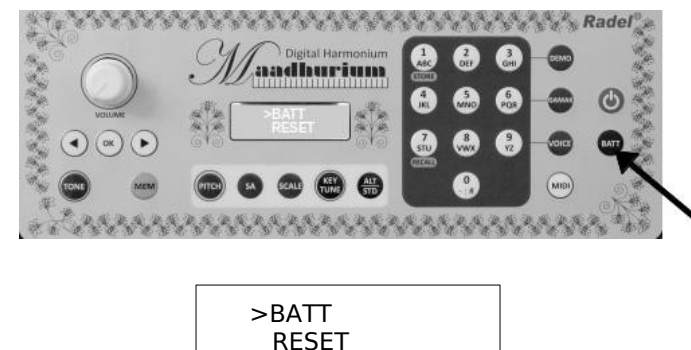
Radel®

Digital Harmonium
Maadhurium

VOLUME

OK

TONE

MEM

>BATT
RESET

PITCH

SA

SCALE

KEY TUNE

ALT STD

1 ABC
STORE

2 DEF

3 GHI

4 JKL

5 MNO

6 PQR

7 STU
RECALL

8 VWX

9 YZ

0 . , : #

DEMO

GAMAK

VOICE

MIDI

BATT

>BATT
RESET